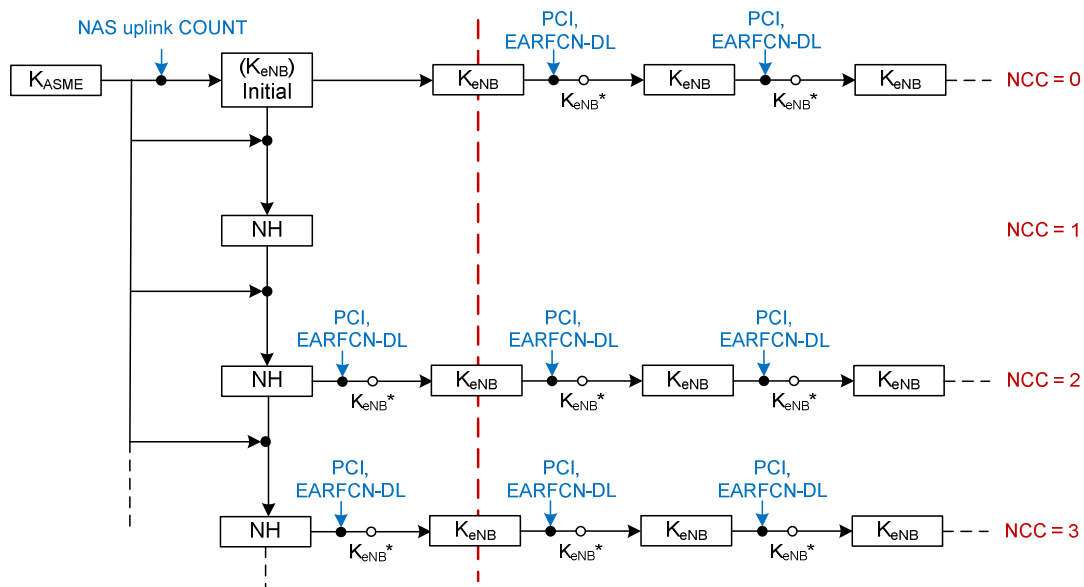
NAS uplink COUNT

PCI, EARFCN-DL

PCI, EARFCN-DL

$K_{ASME}$

$(K_{eNB})$ Initial

$K_{eNB}$

$K_{eNB}^*$

$K_{eNB}$

$K_{eNB}^*$

$K_{eNB}$

NCC = 0

NH

NCC = 1

PCI, EARFCN-DL

PCI, EARFCN-DL

PCI, EARFCN-DL

NH

$K_{eNB}^*$

$K_{eNB}$

$K_{eNB}^*$

$K_{eNB}$

$K_{eNB}^*$

$K_{eNB}$

NCC = 2

PCI, EARFCN-DL

PCI, EARFCN-DL

PCI, EARFCN-DL

NH

$K_{eNB}^*$

$K_{eNB}$

$K_{eNB}^*$

$K_{eNB}$

$K_{eNB}^*$

$K_{eNB}$

NCC = 3